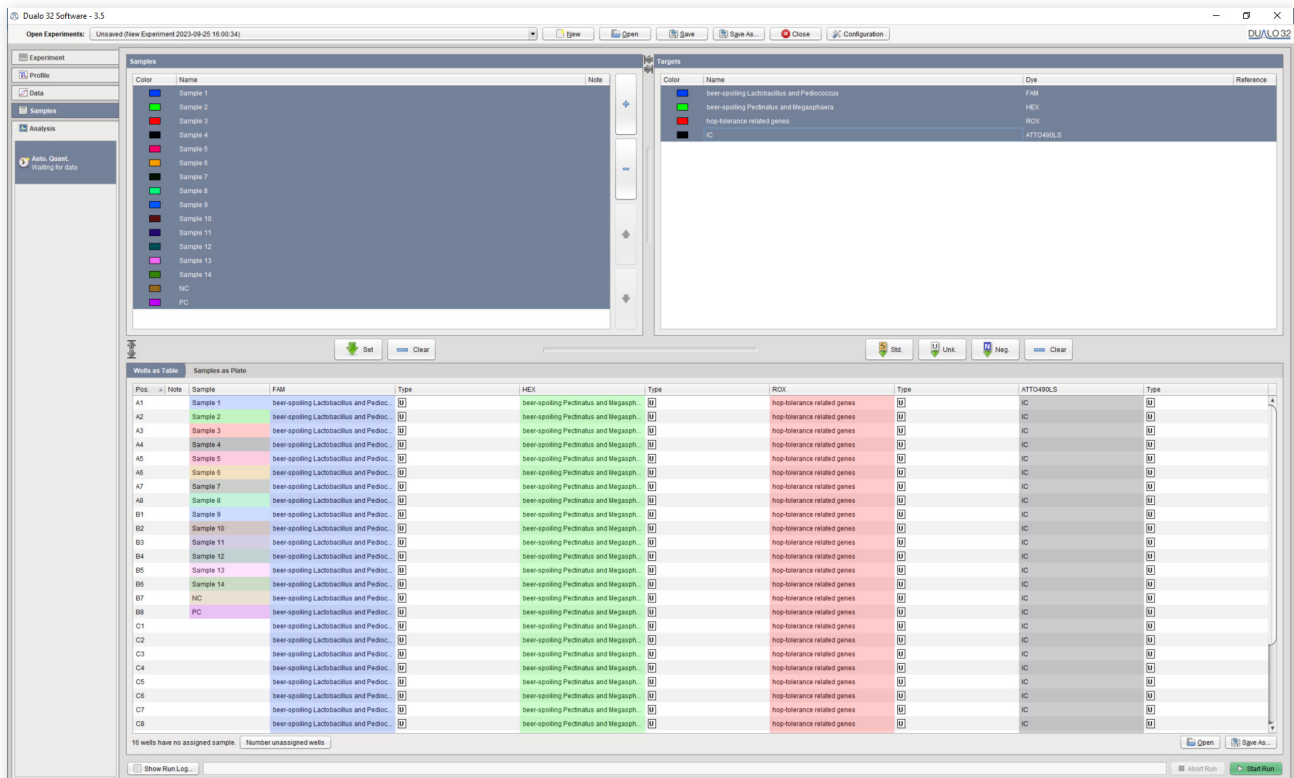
Dualo 32 Software - 3.5

Open Experiments: Unsaved (New Experiment 2023-09-25 16:00:34) New Open Save Save As... Close Configuration

DUALO 32

Experiment
Profile
Data
Samples
Analysis

Auto. Quant.
Waiting for data

Samples

| Color | Name | Note |
|---|---|---|
| | Sample 1 | |
| | Sample 2 | |
| | Sample 3 | |
| | Sample 4 | |
| | Sample 5 | |
| | Sample 6 | |
| | Sample 7 | |
| | Sample 8 | |
| | Sample 9 | |
| | Sample 10 | |
| | Sample 11 | |
| | Sample 12 | |
| | Sample 13 | |
| | Sample 14 | |
| | NC | |
| | PC | |

Targets

| Color | Name | Dye | Reference |
|---|---|---|---|
| | beer-spoiling Lactobacillus and Pediococcus | FAM | |
| | beer-spoiling Pectinatus and Megasphaera | HEX | |
| | hop-tolerance related genes | ROX | |
| | IC | ATTO490LS | |

Set Clear

Std. Unk. Neg. Clear

Wells as Table Samples as Plate

| Pos. | Note | Sample | FAM | Type | HEX | Type | ROX | Type | ATTO490LS | Type |
|---|---|---|---|---|---|---|---|---|---|---|
| A1 | | Sample 1 | beer-spoiling Lactobacillus and Pedioc... | U | beer-spoiling Pectinatus and Megasph... | U | hop-tolerance related genes | U | IC | U |
| A2 | | Sample 2 | beer-spoiling Lactobacillus and Pedioc... | U | beer-spoiling Pectinatus and Megasph... | U | hop-tolerance related genes | U | IC | U |
| A3 | | Sample 3 | beer-spoiling Lactobacillus and Pedioc... | U | beer-spoiling Pectinatus and Megasph... | U | hop-tolerance related genes | U | IC | U |
| A4 | | Sample 4 | beer-spoiling Lactobacillus and Pedioc... | U | beer-spoiling Pectinatus and Megasph... | U | hop-tolerance related genes | U | IC | U |
| A5 | | Sample 5 | beer-spoiling Lactobacillus and Pedioc... | U | beer-spoiling Pectinatus and Megasph... | U | hop-tolerance related genes | U | IC | U |
| A6 | | Sample 6 | beer-spoiling Lactobacillus and Pedioc... | U | beer-spoiling Pectinatus and Megasph... | U | hop-tolerance related genes | U | IC | U |
| A7 | | Sample 7 | beer-spoiling Lactobacillus and Pedioc... | U | beer-spoiling Pectinatus and Megasph... | U | hop-tolerance related genes | U | IC | U |
| A8 | | Sample 8 | beer-spoiling Lactobacillus and Pedioc... | U | beer-spoiling Pectinatus and Megasph... | U | hop-tolerance related genes | U | IC | U |
| B1 | | Sample 9 | beer-spoiling Lactobacillus and Pedioc... | U | beer-spoiling Pectinatus and Megasph... | U | hop-tolerance related genes | U | IC | U |
| B2 | | Sample 10 | beer-spoiling Lactobacillus and Pedioc... | U | beer-spoiling Pectinatus and Megasph... | U | hop-tolerance related genes | U | IC | U |
| B3 | | Sample 11 | beer-spoiling Lactobacillus and Pedioc... | U | beer-spoiling Pectinatus and Megasph... | U | hop-tolerance related genes | U | IC | U |
| B4 | | Sample 12 | beer-spoiling Lactobacillus and Pedioc... | U | beer-spoiling Pectinatus and Megasph... | U | hop-tolerance related genes | U | IC | U |
| B5 | | Sample 13 | beer-spoiling Lactobacillus and Pedioc... | U | beer-spoiling Pectinatus and Megasph... | U | hop-tolerance related genes | U | IC | U |
| B6 | | Sample 14 | beer-spoiling Lactobacillus and Pedioc... | U | beer-spoiling Pectinatus and Megasph... | U | hop-tolerance related genes | U | IC | U |
| B7 | | NC | beer-spoiling Lactobacillus and Pedioc... | U | beer-spoiling Pectinatus and Megasph... | U | hop-tolerance related genes | U | IC | U |
| B8 | | PC | beer-spoiling Lactobacillus and Pedioc... | U | beer-spoiling Pectinatus and Megasph... | U | hop-tolerance related genes | U | IC | U |
| C1 | | | beer-spoiling Lactobacillus and Pedioc... | U | beer-spoiling Pectinatus and Megasph... | U | hop-tolerance related genes | U | IC | U |
| C2 | | | beer-spoiling Lactobacillus and Pedioc... | U | beer-spoiling Pectinatus and Megasph... | U | hop-tolerance related genes | U | IC | U |
| C3 | | | beer-spoiling Lactobacillus and Pedioc... | U | beer-spoiling Pectinatus and Megasph... | U | hop-tolerance related genes | U | IC | U |
| C4 | | | beer-spoiling Lactobacillus and Pedioc... | U | beer-spoiling Pectinatus and Megasph... | U | hop-tolerance related genes | U | IC | U |
| C5 | | | beer-spoiling Lactobacillus and Pedioc... | U | beer-spoiling Pectinatus and Megasph... | U | hop-tolerance related genes | U | IC | U |
| C6 | | | beer-spoiling Lactobacillus and Pedioc... | U | beer-spoiling Pectinatus and Megasph... | U | hop-tolerance related genes | U | IC | U |
| C7 | | | beer-spoiling Lactobacillus and Pedioc... | U | beer-spoiling Pectinatus and Megasph... | U | hop-tolerance related genes | U | IC | U |
| C8 | | | beer-spoiling Lactobacillus and Pedioc... | U | beer-spoiling Pectinatus and Megasph... | U | hop-tolerance related genes | U | IC | U |

16 wells have no assigned sample. Number unassigned wells

Open Save As...

Show Run Log... Abort Run Start Run